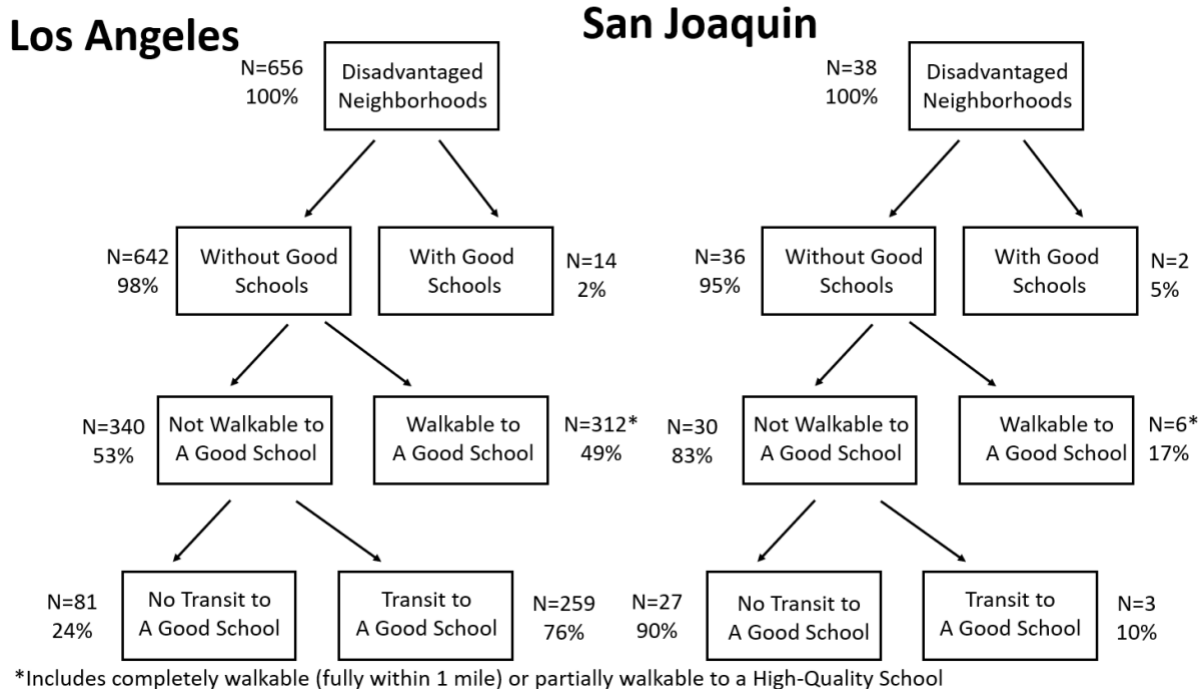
Los Angeles

N=656
100%

Disadvantaged Neighborhoods

N=642
98%

Without Good Schools

With Good Schools

N=14
2%

N=340
53%

Not Walkable to A Good School

Walkable to A Good School

N=312*
49%

N=81
24%

No Transit to A Good School

Transit to A Good School

N=259
76%

San Joaquin

N=38
100%

Disadvantaged Neighborhoods

N=36
95%

Without Good Schools

With Good Schools

N=2
5%

N=30
83%

Not Walkable to A Good School

Walkable to A Good School

N=6*
17%

N=27
90%

No Transit to A Good School

Transit to A Good School

N=3
10%

*Includes completely walkable (fully within 1 mile) or partially walkable to a High-Quality School